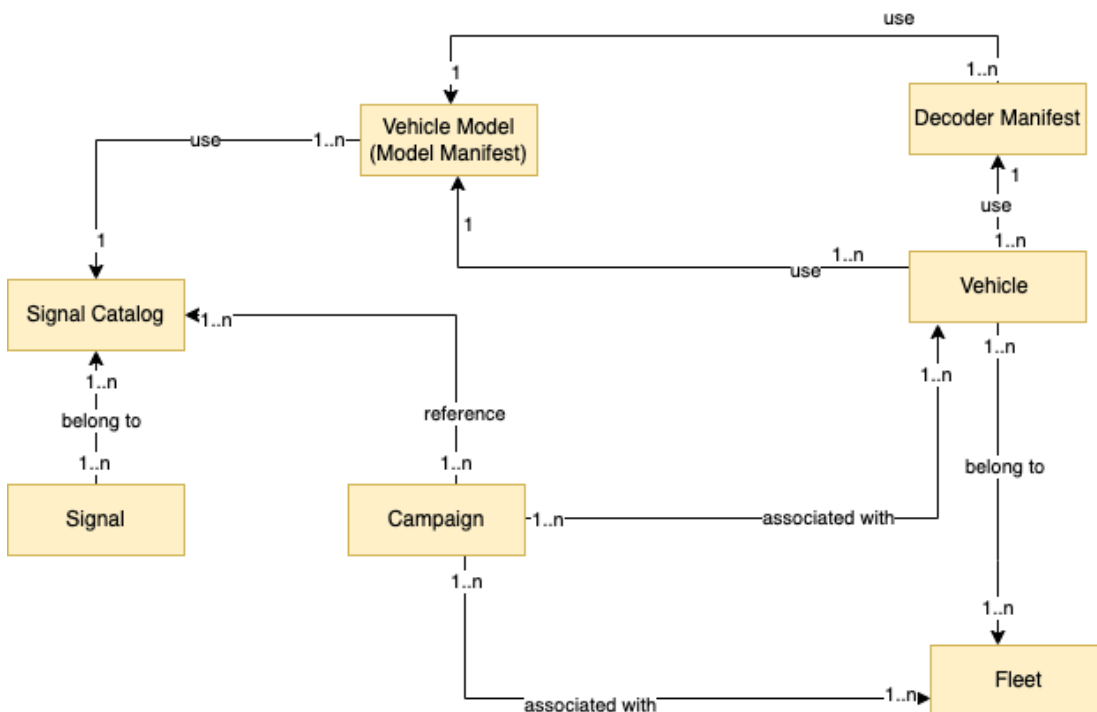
use

1

1..n

Vehicle Model (Model Manifest)

Decoder Manifest

use

1..n

1

1

use

1

1..n

1..n

use

Vehicle

Signal Catalog

1..n

1..n

1..n

1..n

belong to

reference

belong to

1..n

1..n

Signal

Campaign

1..n

associated with

1..n

1..n

Fleet

associated with

1..n